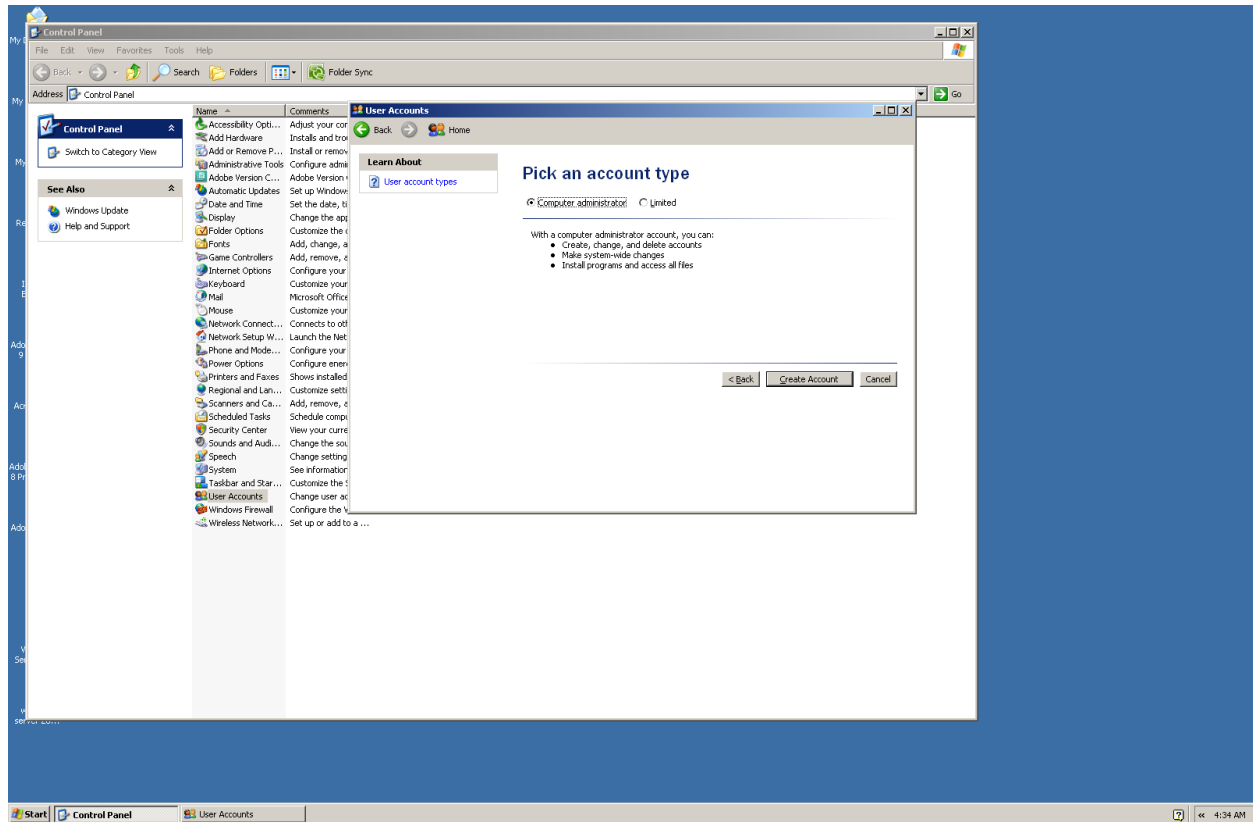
Control Panel

File Edit View Favorites Tools Help

Back Search Folders Folder Sync

Address Control Panel Go

Control Panel

Switch to Category View

See Also

Windows Update
Help and Support

| Name | Comments |
|---|---|
| Accessibility Opti… | Adjust your cor |
| Add Hardware | Installs and trou |
| Add or Remove P… | Install or remov |
| Administrative Tools | Configure admi |
| Adobe Version C… | Adobe Version |
| Automatic Updates | Set up Windows |
| Date and Time | Set the date, ti |
| Display | Change the app |
| Folder Options | Customize the c |
| Fonts | Add, change, a |
| Game Controllers | Add, remove, a |
| Internet Options | Configure your |
| Keyboard | Customize your |
| Mail | Microsoft Office |
| Mouse | Customize your |
| Network Connect… | Connects to oth |
| Network Setup W… | Launch the Net |
| Phone and Mode… | Configure your |
| Power Options | Configure ener |
| Printers and Faxes | Shows installed |
| Regional and Lan… | Customize setti |
| Scanners and Ca… | Add, remove, a |
| Scheduled Tasks | Schedule compu |
| Security Center | View your curre |
| Sounds and Audi… | Change the sou |
| Speech | Change setting |
| System | See information |
| Taskbar and Star… | Customize the S |
| User Accounts | Change user ac |
| Windows Firewall | Configure the V |
| Wireless Network… | Set up or add to a … |

User Accounts

Back Home

Learn About

User account types

Pick an account type

Computer administrator Limited

With a computer administrator account, you can:
• Create, change, and delete accounts
• Make system-wide changes
• Install programs and access all files

< Back Create Account Cancel

Start Control Panel User Accounts 4:34 AM